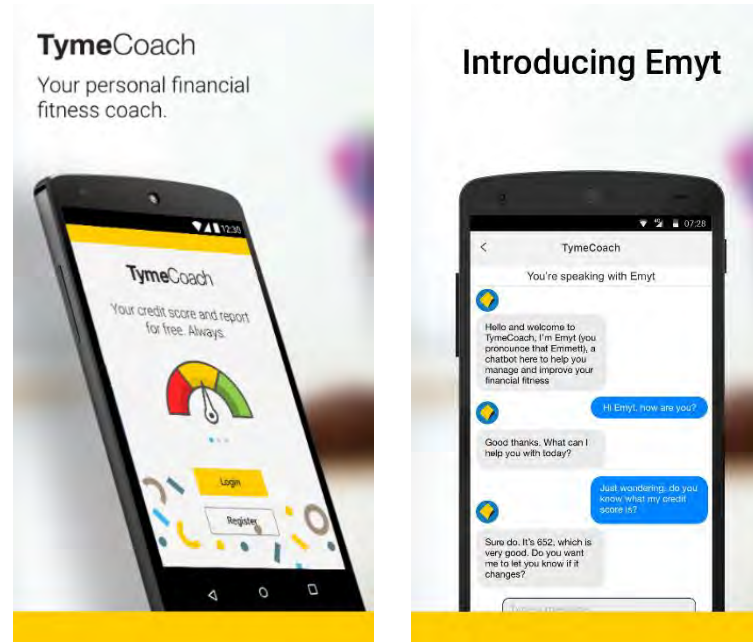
TymeCoach
Your personal financial fitness coach.

12:30

TymeCoach
Your credit score and report for free. Always.

Login
Register

Introducing Emyt

07:28
TymeCoach
You're speaking with Emyt

Hello and welcome to TymeCoach, I'm Emyt (you pronounce that Emmett), a chatbot here to help you manage and improve your financial fitness

Hi Emyt, how are you?

Good thanks. What can I help you with today?

Just wondering, do you know what my credit score is?

Sure do. It's 652, which is very good. Do you want me to let you know if it changes?

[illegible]